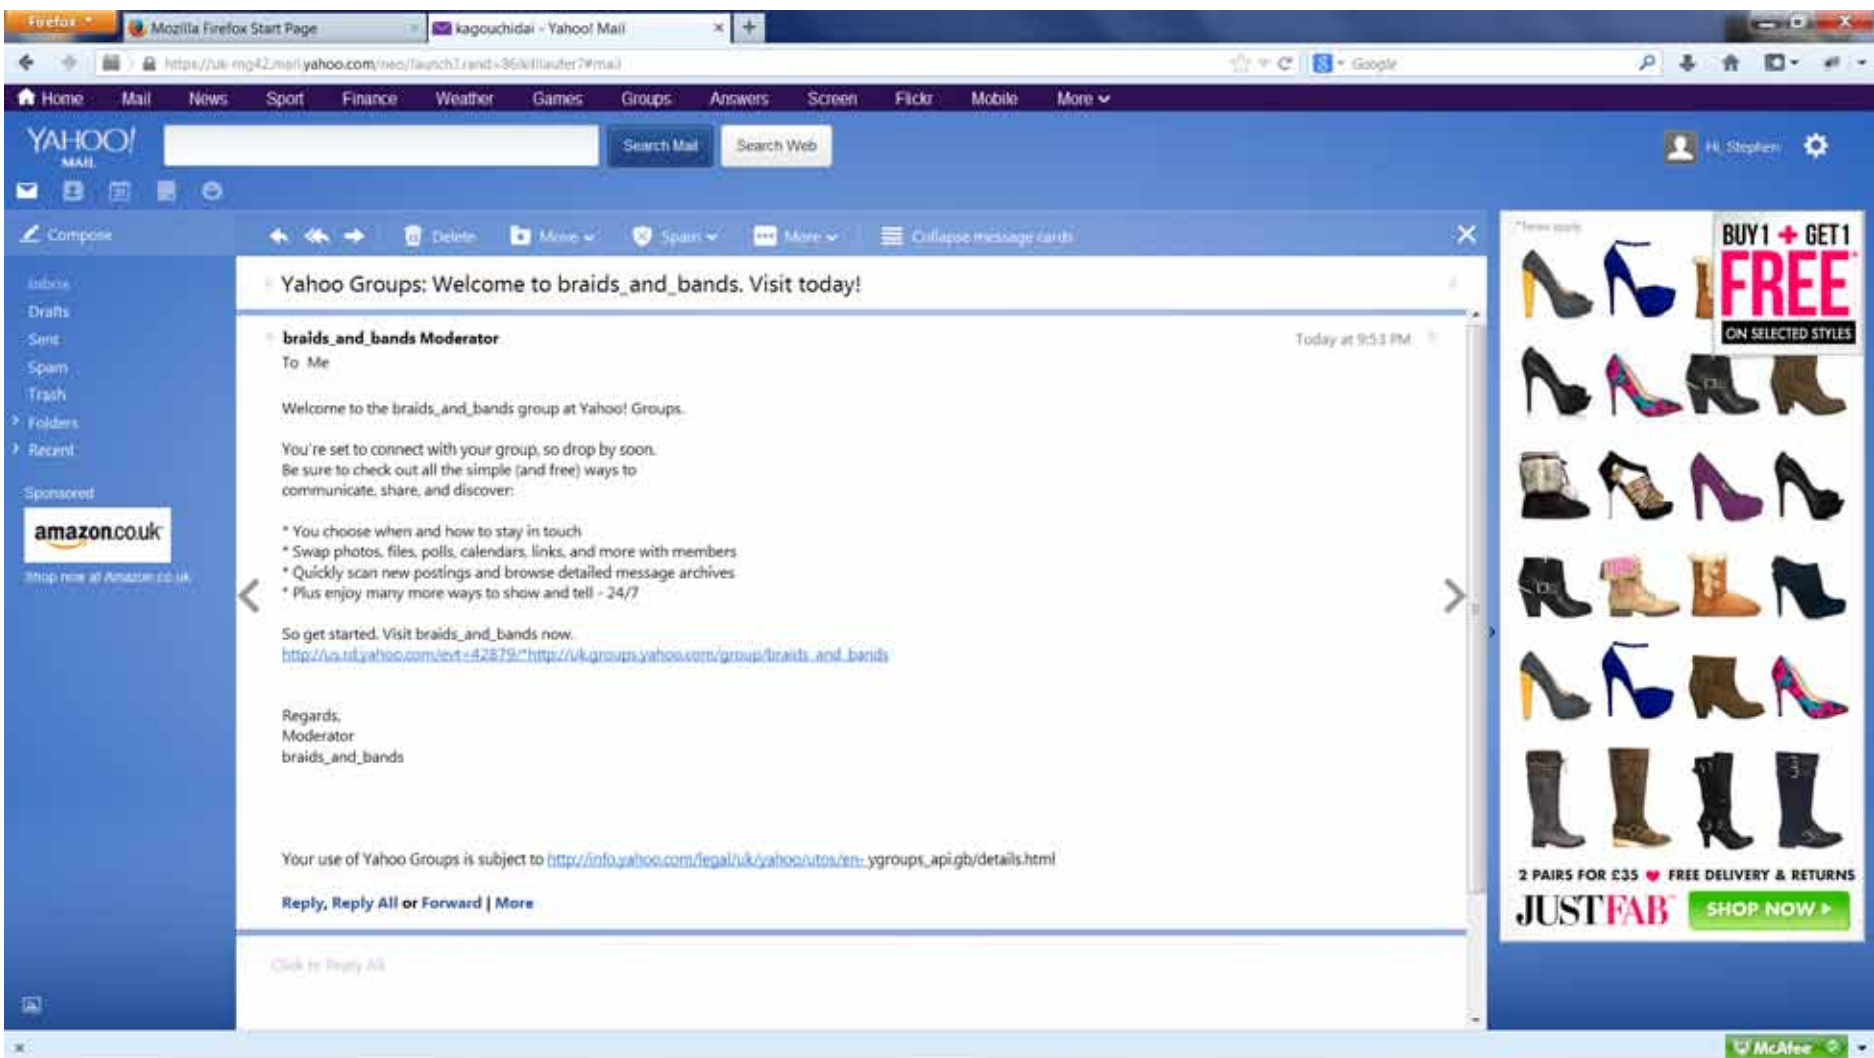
Firefox
Mozilla Firefox Start Page
kagouchidai - Yahoo! Mail
https://uk-mg42.mail.yahoo.com/neo/launch?.rand=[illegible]#mail
Google

Home Mail News Sport Finance Weather Games Groups Answers Screen Flickr Mobile More

YAHOO! MAIL
Search Mail Search Web
Hi, Stephen

Compose
Inbox
Drafts
Sent
Spam
Trash
Folders
Recent
Sponsored
amazon.co.uk
Shop now at Amazon.co.uk

Delete Move Spam More Collapse message cards

Yahoo Groups: Welcome to braids_and_bands. Visit today!

braids_and_bands Moderator
To Me
Today at 9:53 PM

Welcome to the braids_and_bands group at Yahoo! Groups.

You're set to connect with your group, so drop by soon.
Be sure to check out all the simple (and free) ways to communicate, share, and discover:

* You choose when and how to stay in touch
* Swap photos, files, polls, calendars, links, and more with members
* Quickly scan new postings and browse detailed message archives
* Plus enjoy many more ways to show and tell - 24/7

So get started. Visit braids_and_bands now.
http://us.rd.yahoo.com/evt=42879/*http://uk.groups.yahoo.com/group/braids_and_bands

Regards,
Moderator
braids_and_bands

Your use of Yahoo Groups is subject to http://info.yahoo.com/legal/uk/yahoo/utos/en- ygroups_api.gb/details.html

Reply, Reply All or Forward | More

Click to Reply All

*Terms apply
BUY 1 + GET 1 FREE* ON SELECTED STYLES
2 PAIRS FOR £35 ♥ FREE DELIVERY & RETURNS
JUSTFAB
SHOP NOW ›

McAfee